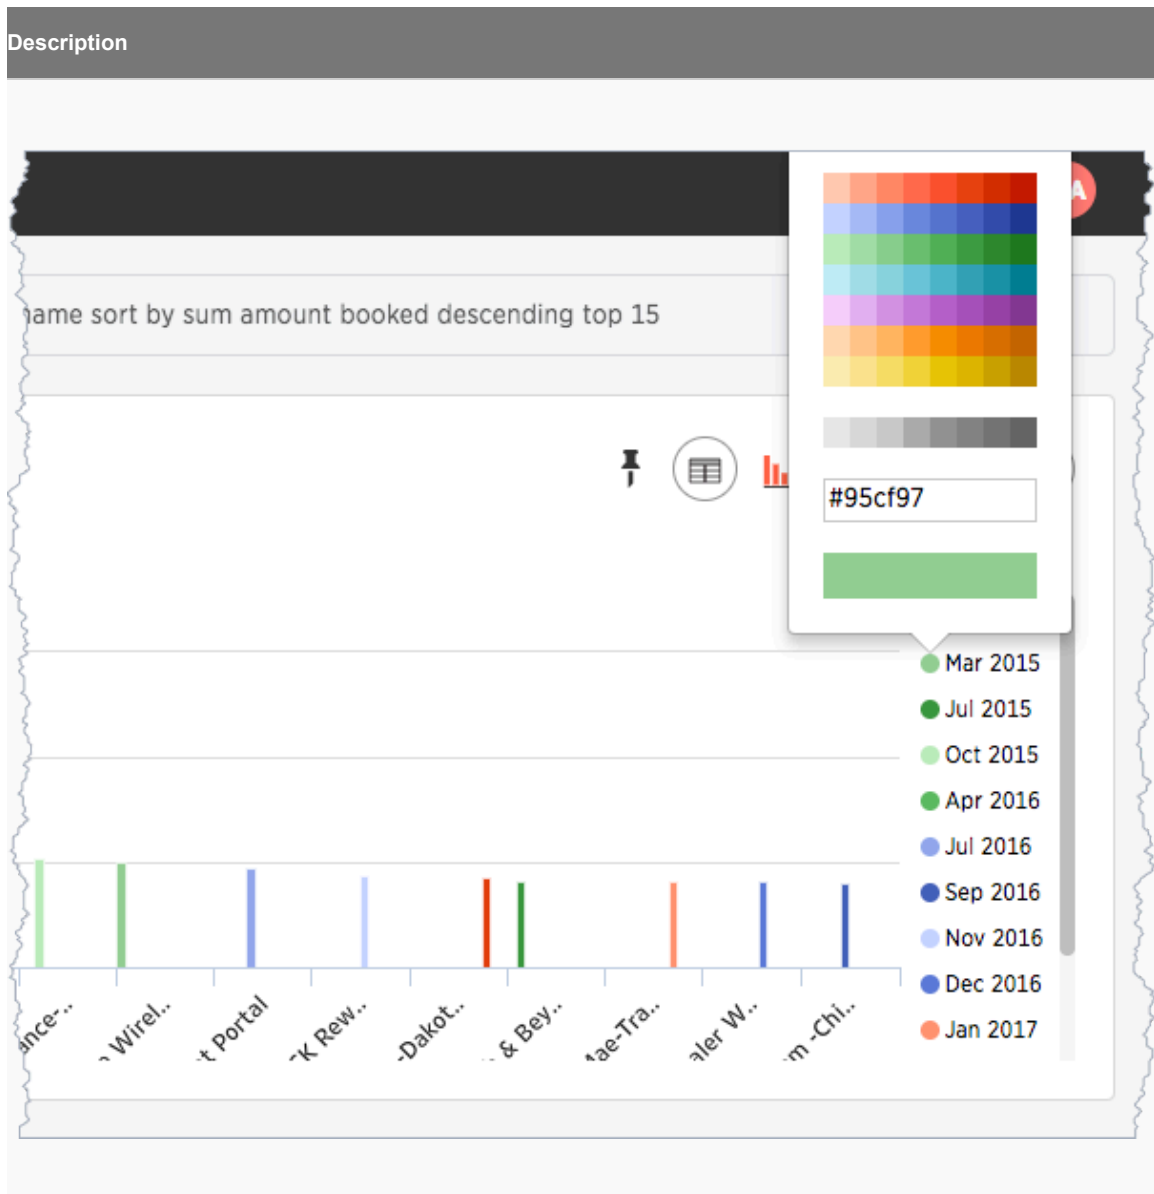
Description

A

ame sort by sum amount booked descending top 15

#95cf97

Mar 2015
Jul 2015
Oct 2015
Apr 2016
Jul 2016
Sep 2016
Nov 2016
Dec 2016
Jan 2017

nce-..
Wirel..
t Portal
K Rew..
-Dakot..
& Bey..
ae-Tra..
aler W..
m -Chi..